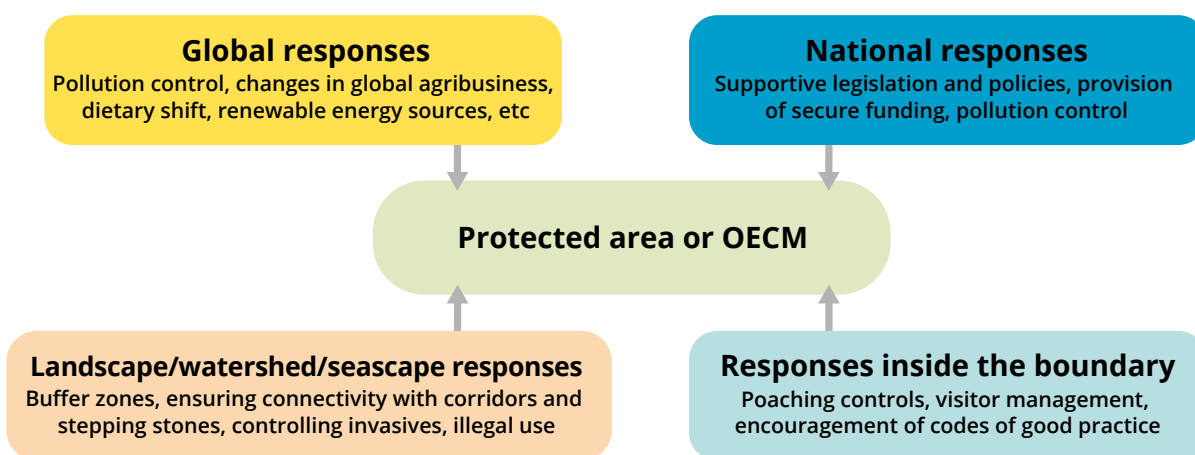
Global responses
Pollution control, changes in global agribusiness, dietary shift, renewable energy sources, etc

National responses
Supportive legislation and policies, provision of secure funding, pollution control

Protected area or OECM

Landscape/watershed/seascape responses
Buffer zones, ensuring connectivity with corridors and stepping stones, controlling invasives, illegal use

Responses inside the boundary
Poaching controls, visitor management, encouragement of codes of good practice